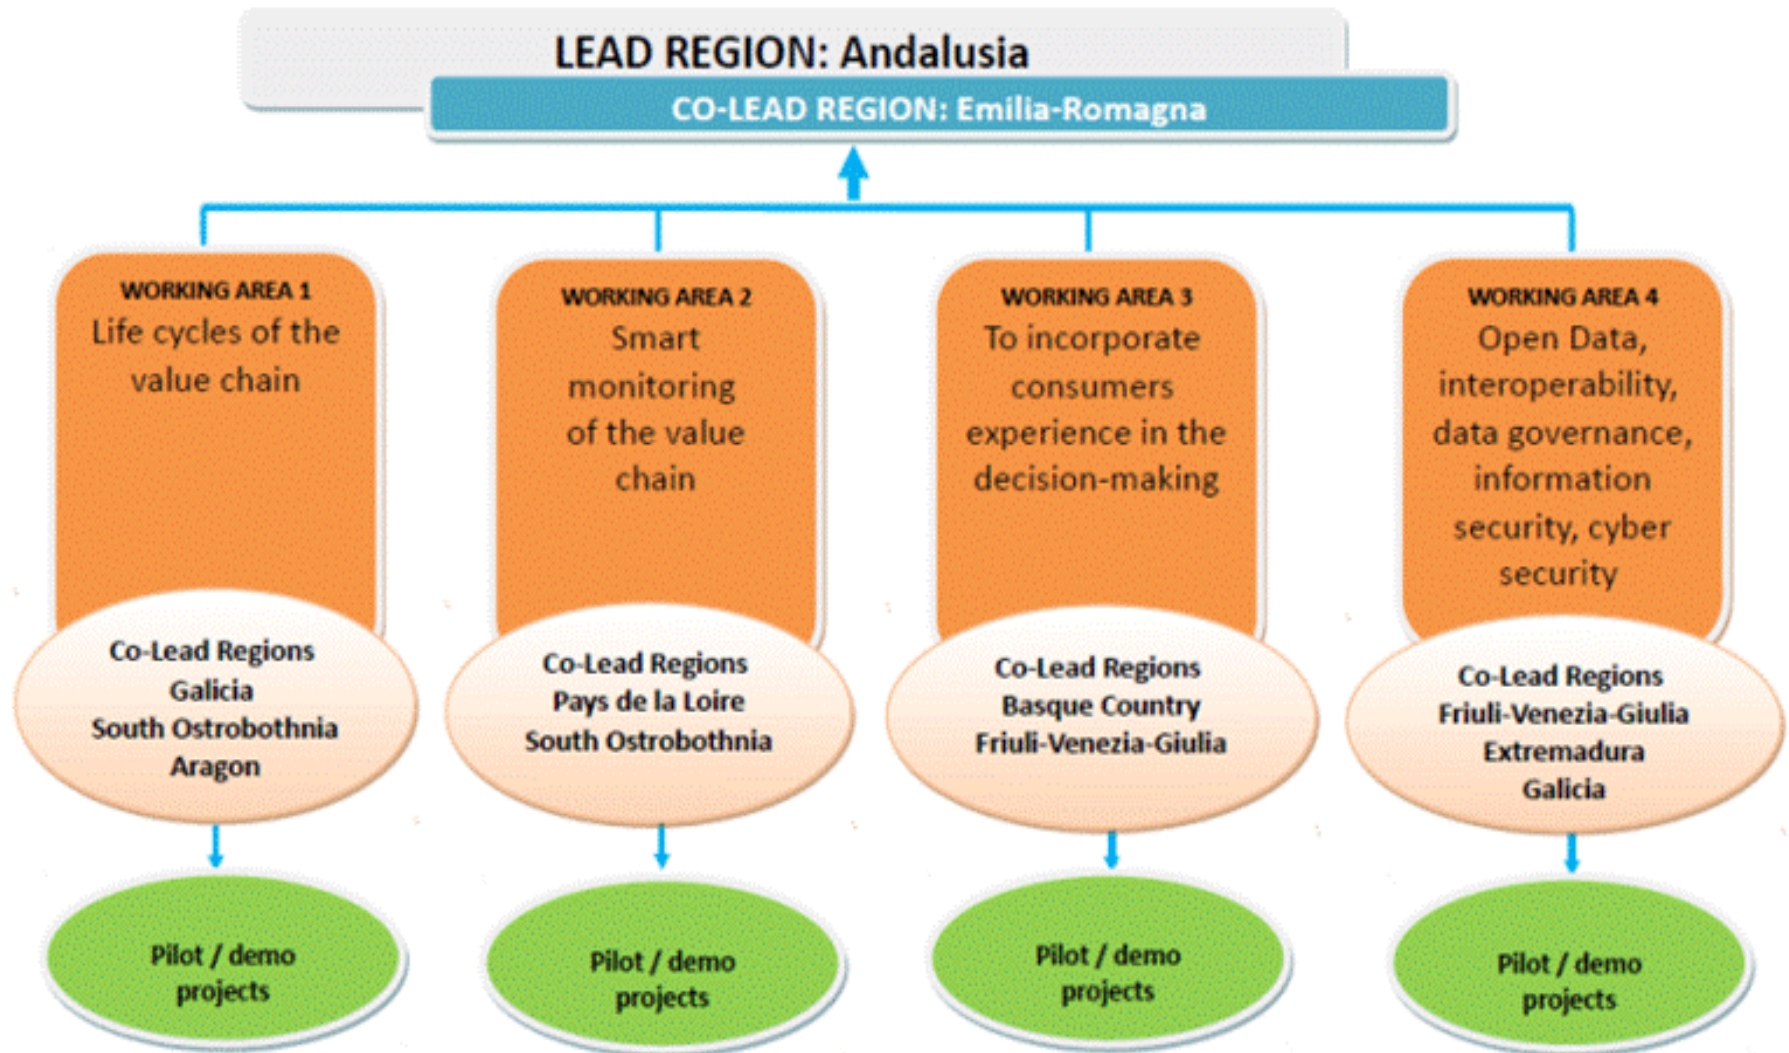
LEAD REGION: Andalusia

CO-LEAD REGION: Emilia-Romagna

WORKING AREA 1
Life cycles of the value chain

Co-Lead Regions
Galicia
South Ostrobothnia
Aragon

Pilot / demo projects

WORKING AREA 2
Smart monitoring of the value chain

Co-Lead Regions
Pays de la Loire
South Ostrobothnia

Pilot / demo projects

WORKING AREA 3
To incorporate consumers experience in the decision-making

Co-Lead Regions
Basque Country
Friuli-Venezia-Giulia

Pilot / demo projects

WORKING AREA 4
Open Data, interoperability, data governance, information security, cyber security

Co-Lead Regions
Friuli-Venezia-Giulia
Extremadura
Galicia

Pilot / demo projects